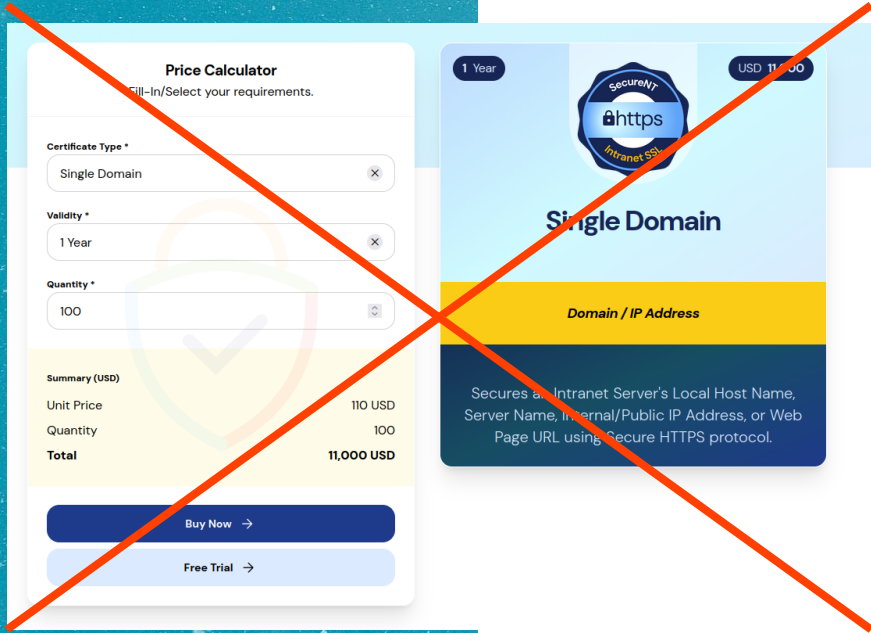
Price Calculator
Fill-In/Select your requirements.

Certificate Type *
Single Domain

Validity *
1 Year

Quantity *
100

Summary (USD)

| | |
|---|---|
| Unit Price | 110 USD |
| Quantity | 100 |
| Total | 11,000 USD |

Buy Now →

Free Trial →

1 Year

USD 11,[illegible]00

SecureNT
https
Intranet SSL

Single Domain

Domain / IP Address

Secures a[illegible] Intranet Server's Local Host Name, Server Name, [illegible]nternal/Public IP Address, or Web Page URL using Secure HTTPS protocol.